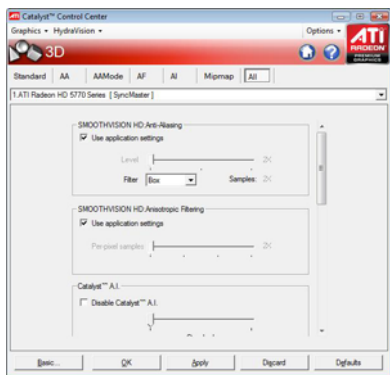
Catalyst™ Control Center

Graphics ▾ HydraVision ▾

Options ▾

3D

ATI RADEON PREMIUM GRAPHICS

Standard AA AAMode AF AI Mipmap All

1.ATI Radeon HD 5770 Series [ SyncMaster ]

SMOOTHVISION HD:Anti-Aliasing

Use application settings

Level 2X

Filter Box Samples: 2X

SMOOTHVISION HD:Anisotropic Filtering

Use application settings

Per-pixel samples 2X

Catalyst™ A.I.

Disable Catalyst™ A.I.

Basic... OK Apply Discard Defaults